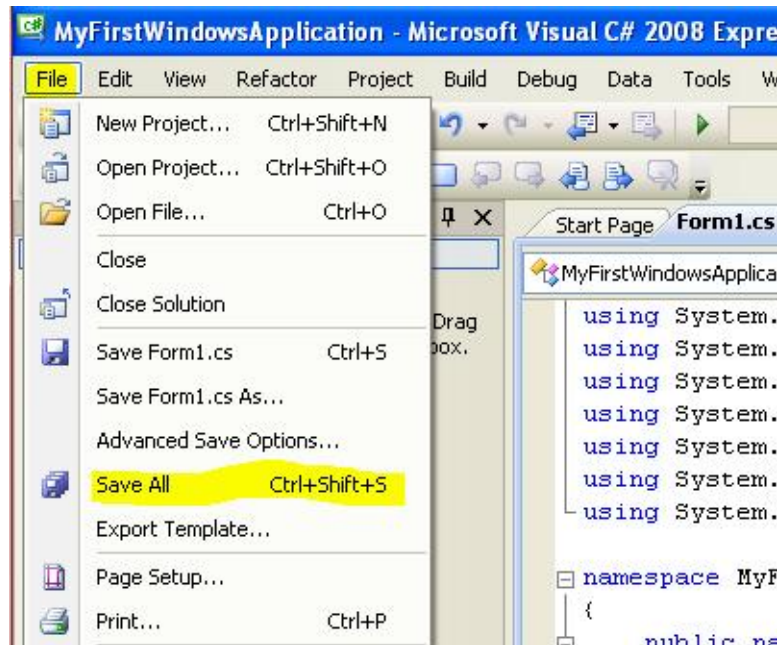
MyFirstWindowsApplication - Microsoft Visual C# 2008 Expre

File Edit View Refactor Project Build Debug Data Tools W

New Project... Ctrl+Shift+N
Open Project... Ctrl+Shift+O
Open File... Ctrl+O
Close
Close Solution
Save Form1.cs Ctrl+S
Save Form1.cs As...
Advanced Save Options...
Save All Ctrl+Shift+S
Export Template...
Page Setup...
Print... Ctrl+P

Drag
box.

Start Page Form1.cs

MyFirstWindowsApplica

using System.
using System.
using System.
using System.
using System.
using System.
using System.

namespace MyF
{
public na